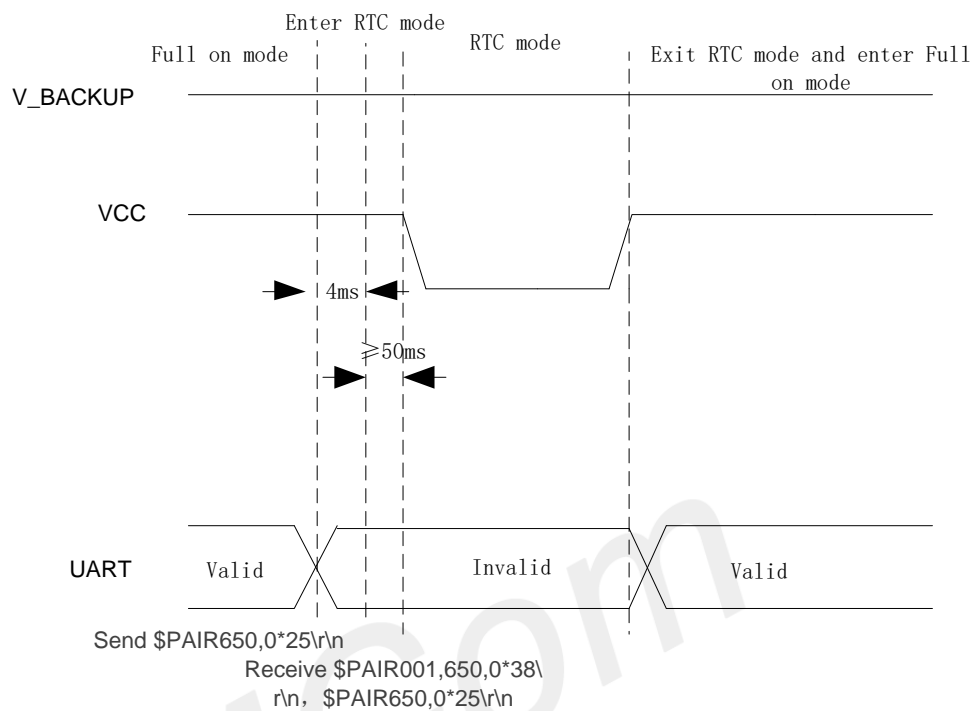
Enter RTC mode

Full on mode

RTC mode

Exit RTC mode and enter Full on mode

V_BACKUP

VCC

4ms

⩾50ms

UART

Valid

Invalid

Valid

Send \$PAIR650,0*25\r\n

Receive \$PAIR001,650,0*38\r\n， \$PAIR650,0*25\r\n

.com